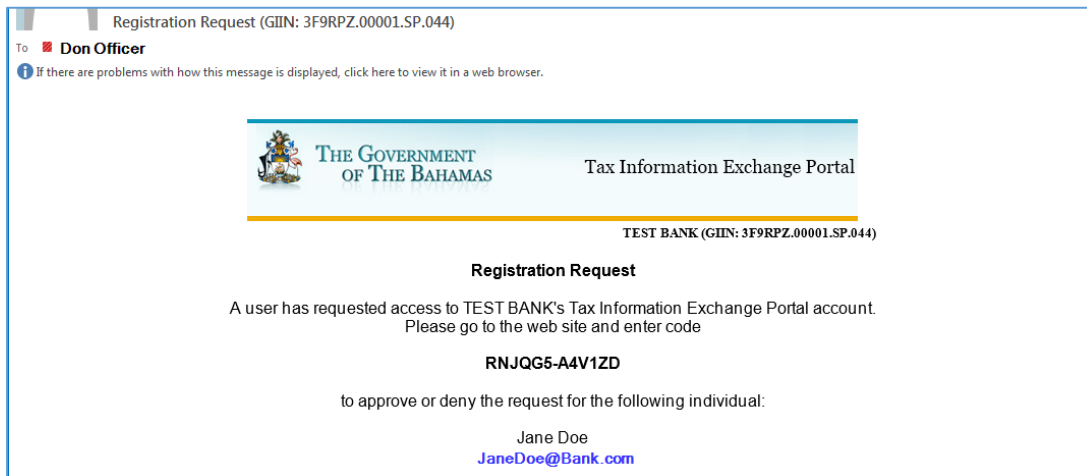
Registration Request (GIIN: 3F9RPZ.00001.SP.044)

To Don Officer

If there are problems with how this message is displayed, click here to view it in a web browser.

THE GOVERNMENT OF THE BAHAMAS

Tax Information Exchange Portal

TEST BANK (GIIN: 3F9RPZ.00001.SP.044)

Registration Request

A user has requested access to TEST BANK's Tax Information Exchange Portal account. Please go to the web site and enter code

RNJQG5-A4V1ZD

to approve or deny the request for the following individual:

Jane Doe
JaneDoe@Bank.com